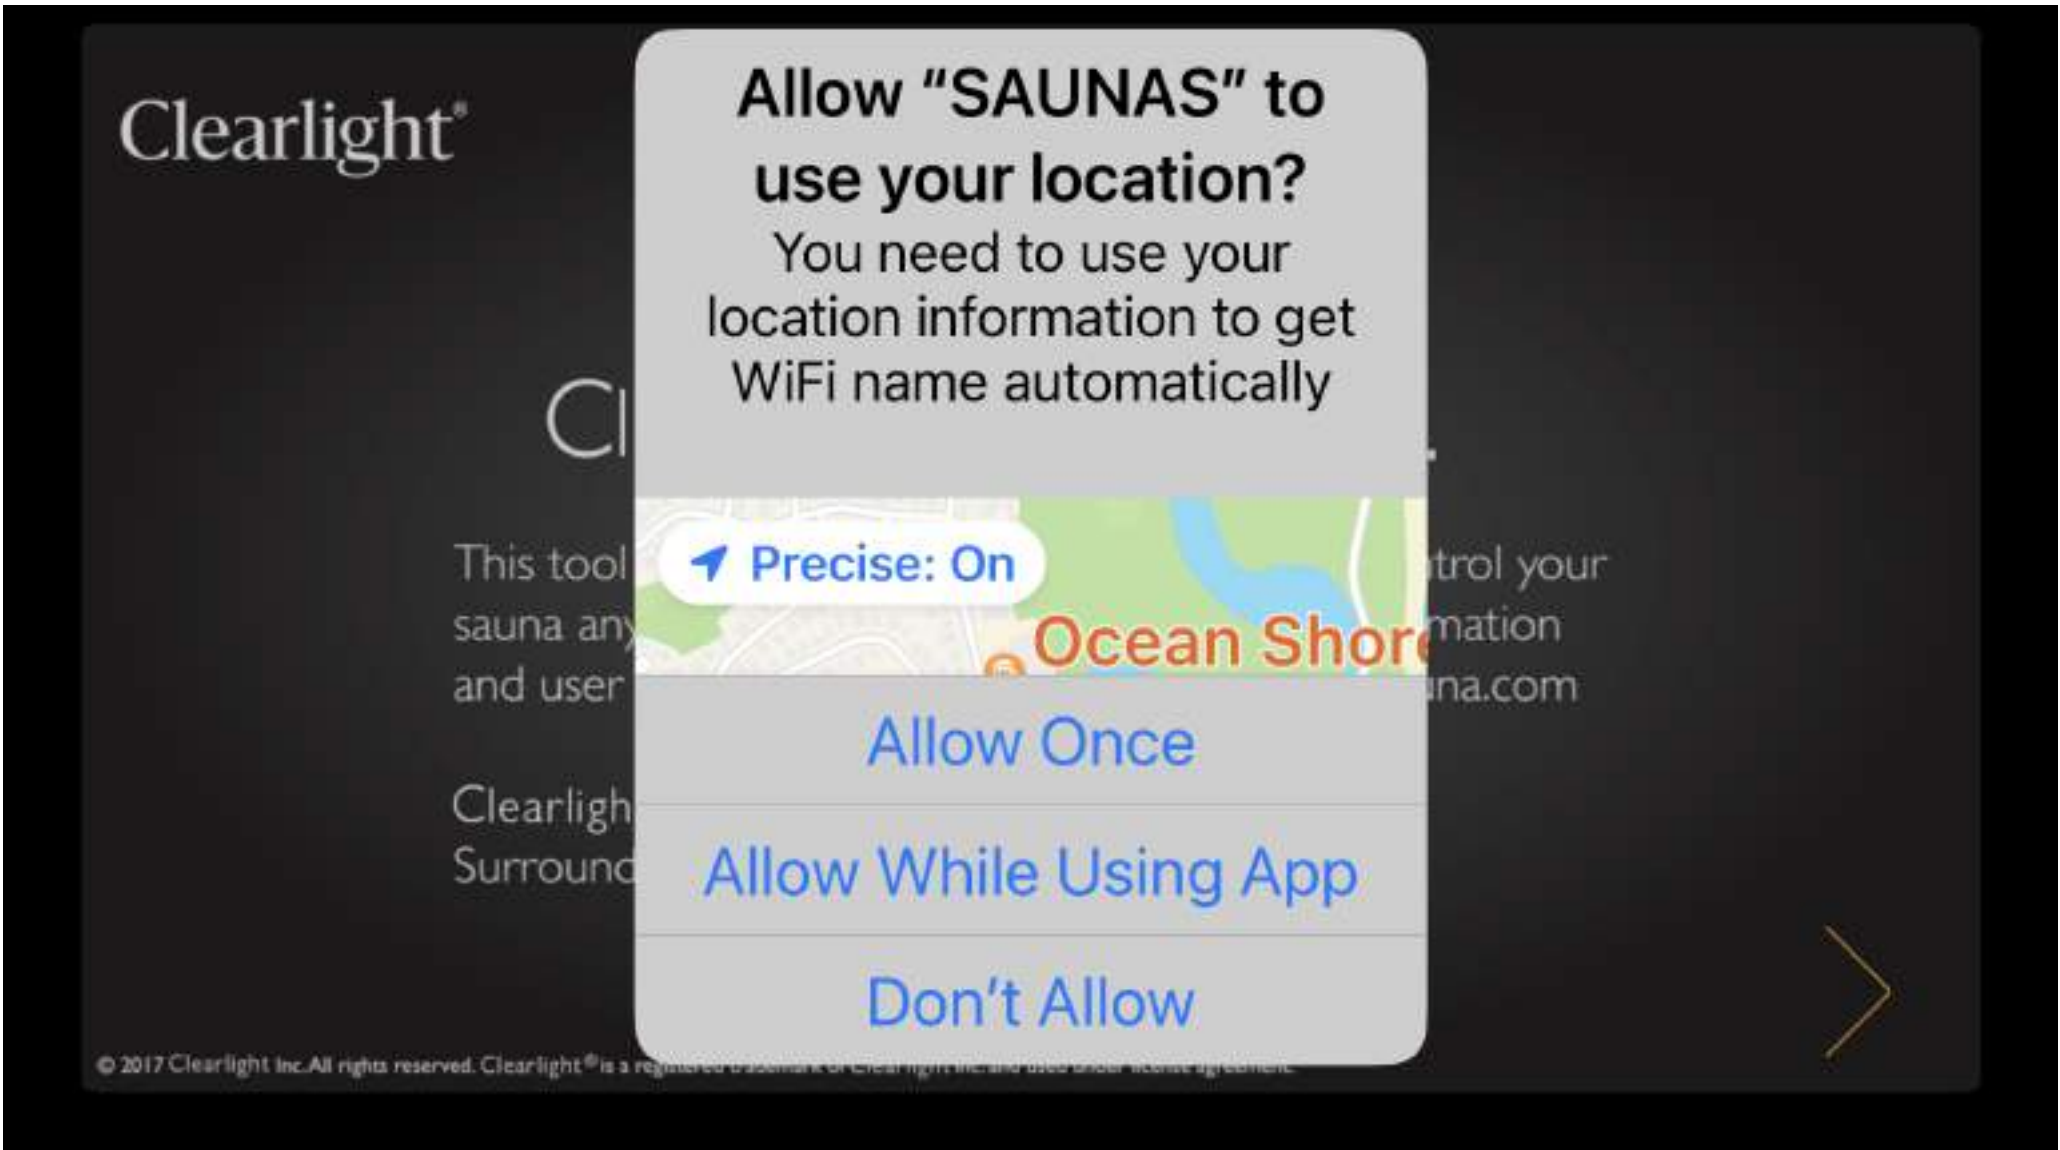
Clearlight®

Allow "SAUNAS" to use your location?

You need to use your location information to get WiFi name automatically

Precise: On

Ocean Shor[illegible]

Allow Once

Allow While Using App

Don't Allow

Cl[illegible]

This tool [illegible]trol your sauna an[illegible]mation and user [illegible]na.com

Clearligh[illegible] Surround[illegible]

© 2017 Clearlight Inc. All rights reserved. Clearlight® is a re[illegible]